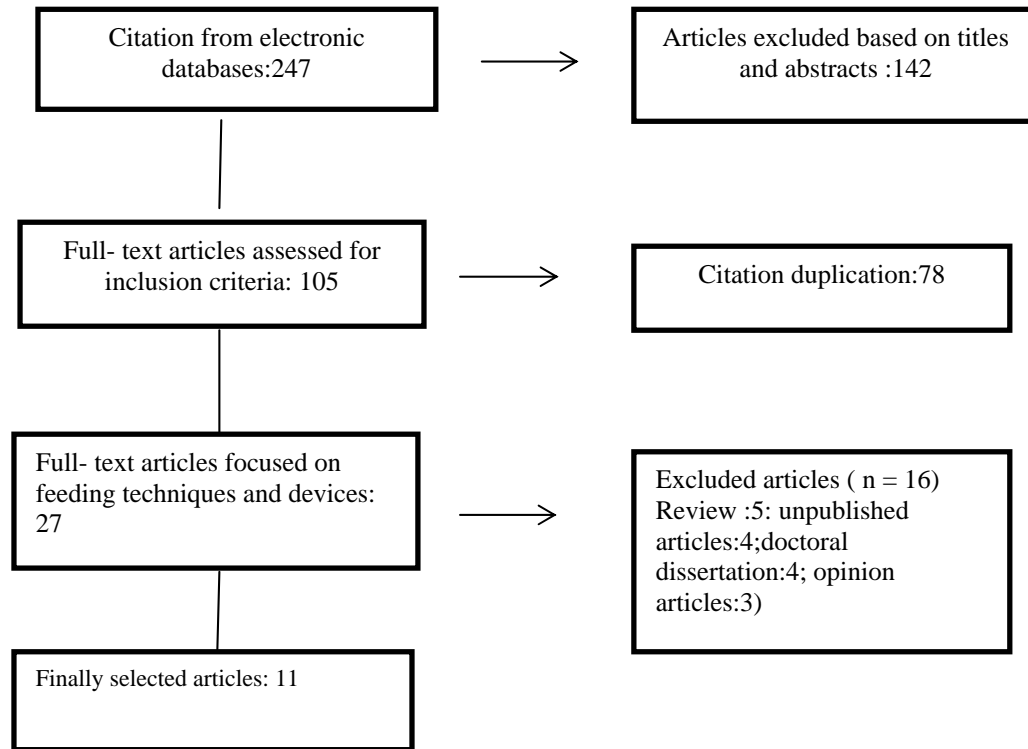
Citation from electronic databases:247

Articles excluded based on titles and abstracts :142

Full- text articles assessed for inclusion criteria: 105

Citation duplication:78

Full- text articles focused on feeding techniques and devices: 27

Excluded articles ( n = 16) Review :5: unpublished articles:4;doctoral dissertation:4; opinion articles:3)

Finally selected articles: 11